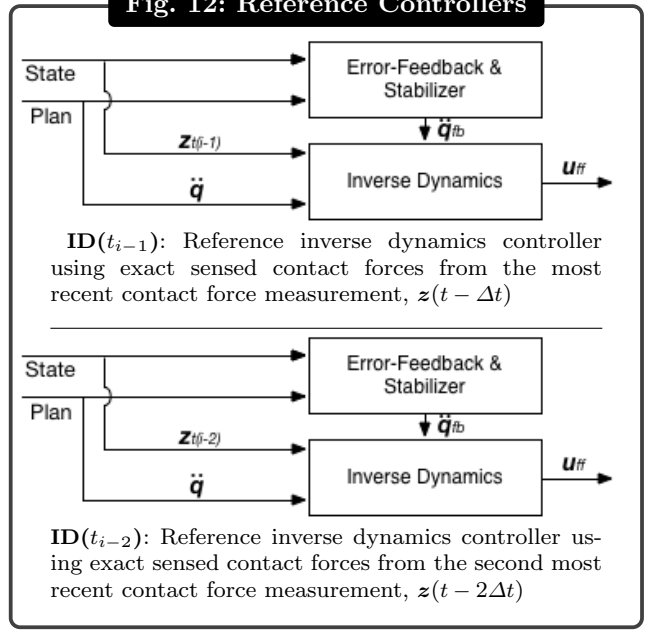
Fig. 12: Reference Controllers

State

Plan

Error-Feedback & Stabilizer

$\ddot{q}_{fb}$

$z_{t(i-1)}$

$\ddot{q}$

Inverse Dynamics

$u_{ff}$

$\mathbf{ID}(t_{i-1})$: Reference inverse dynamics controller using exact sensed contact forces from the most recent contact force measurement, $z(t-\Delta t)$

State

Plan

Error-Feedback & Stabilizer

$\ddot{q}_{fb}$

$z_{t(i-2)}$

$\ddot{q}$

Inverse Dynamics

$u_{ff}$

$\mathbf{ID}(t_{i-2})$: Reference inverse dynamics controller using exact sensed contact forces from the second most recent contact force measurement, $z(t-2\Delta t)$